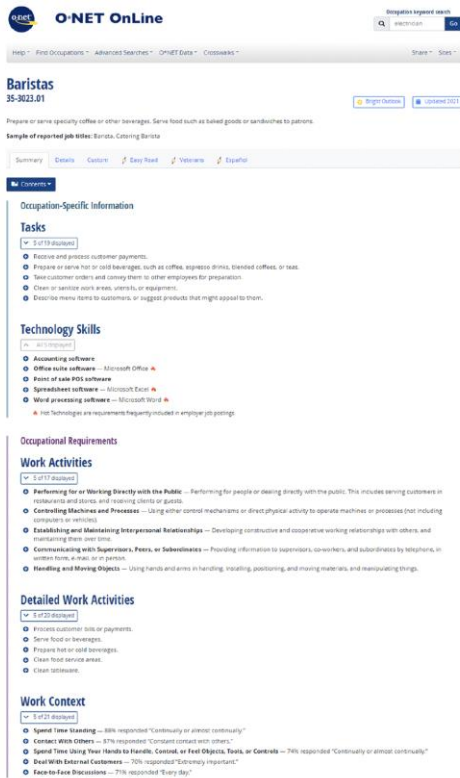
O*NET OnLine

Occupation keyword search
electrician
Go

Help Find Occupations Advanced Searches O*NET Data Crosswalks
Share Sites

Baristas
35-3023.01

Bright Outlook
Updated 2021

Prepare or serve specialty coffee or other beverages. Serve food such as baked goods or sandwiches to patrons.

Sample of reported job titles: Barista, Catering Barista

Summary Details Custom Easy Read Veterans Español

Contents

Occupation-Specific Information

Tasks

5 of 19 displayed

Receive and process customer payments.
Prepare or serve hot or cold beverages, such as coffee, espresso drinks, blended coffees, or teas.
Take customer orders and convey them to other employees for preparation.
Clean or sanitize work areas, utensils, or equipment.
Describe menu items to customers, or suggest products that might appeal to them.

Technology Skills

All 5 displayed

Accounting software
Office suite software — Microsoft Office
Point of sale POS software
Spreadsheet software — Microsoft Excel
Word processing software — Microsoft Word

Hot Technologies are requirements frequently included in employer job postings.

Occupational Requirements

Work Activities

5 of 17 displayed

Performing for or Working Directly with the Public — Performing for people or dealing directly with the public. This includes serving customers in restaurants and stores, and receiving clients or guests.
Controlling Machines and Processes — Using either control mechanisms or direct physical activity to operate machines or processes (not including computers or vehicles).
Establishing and Maintaining Interpersonal Relationships — Developing constructive and cooperative working relationships with others, and maintaining them over time.
Communicating with Supervisors, Peers, or Subordinates — Providing information to supervisors, co-workers, and subordinates by telephone, in written form, e-mail, or in person.
Handling and Moving Objects — Using hands and arms in handling, installing, positioning, and moving materials, and manipulating things.

Detailed Work Activities

5 of 20 displayed

Process customer bills or payments.
Serve food or beverages.
Prepare hot or cold beverages.
Clean food service areas.
Clean tableware.

Work Context

5 of 21 displayed

Spend Time Standing — 88% responded "Continually or almost continually."
Contact With Others — 87% responded "Constant contact with others."
Spend Time Using Your Hands to Handle, Control, or Feel Objects, Tools, or Controls — 74% responded "Continually or almost continually."
Deal With External Customers — 70% responded "Extremely important."
Face-to-Face Discussions — 71% responded "Every day."